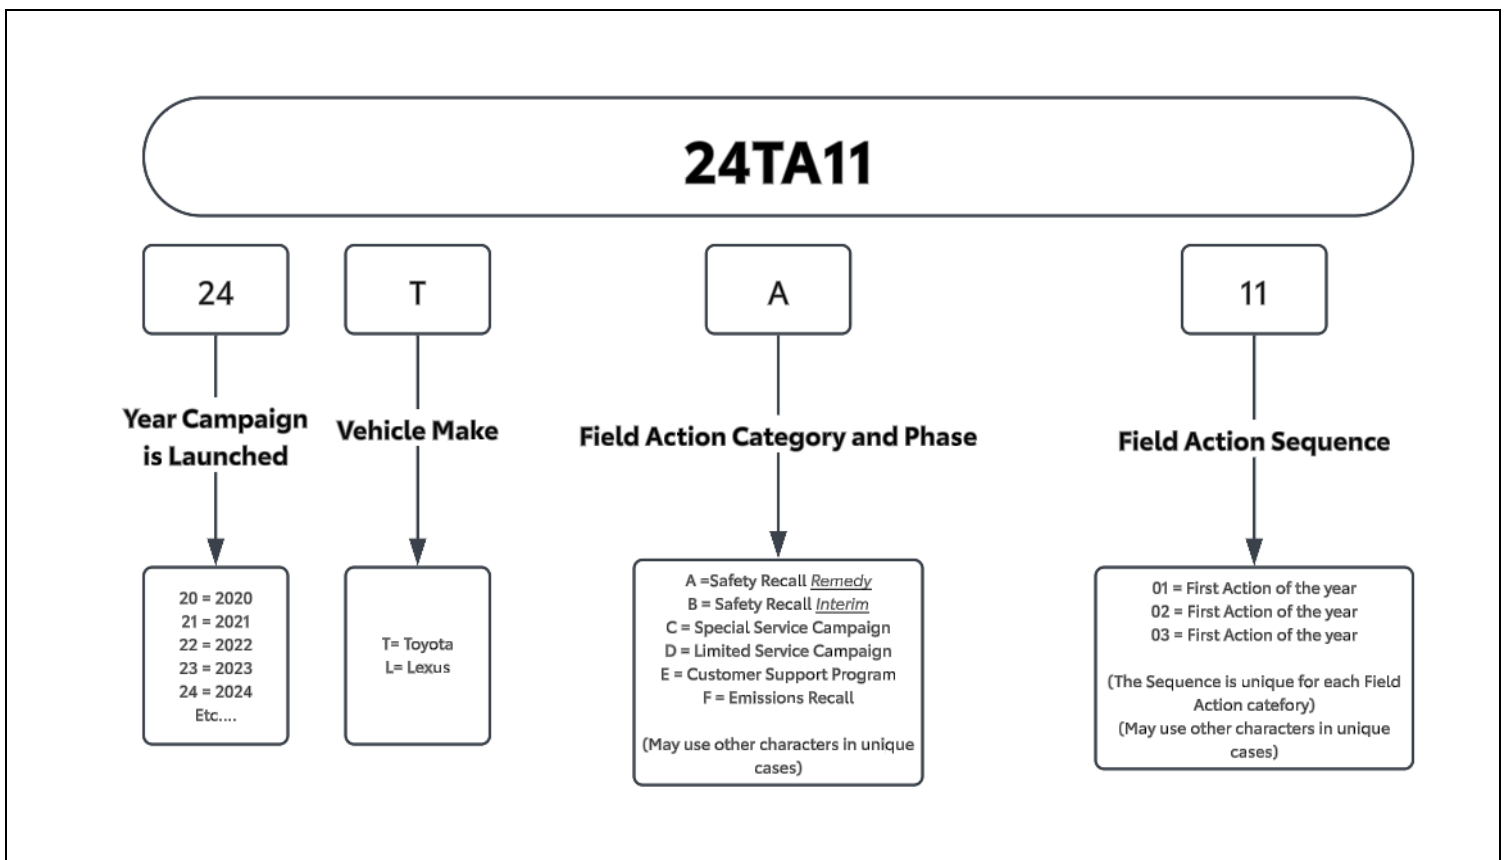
24TA11

24

Year Campaign is Launched

20 = 2020
21 = 2021
22 = 2022
23 = 2023
24 = 2024
Etc....

T

Vehicle Make

T= Toyota
L= Lexus

A

Field Action Category and Phase

A =Safety Recall Remedy
B = Safety Recall Interim
C = Special Service Campaign
D = Limited Service Campaign
E = Customer Support Program
F = Emissions Recall

(May use other characters in unique cases)

11

Field Action Sequence

01 = First Action of the year
02 = First Action of the year
03 = First Action of the year

(The Sequence is unique for each Field Action catefory)
(May use other characters in unique cases)